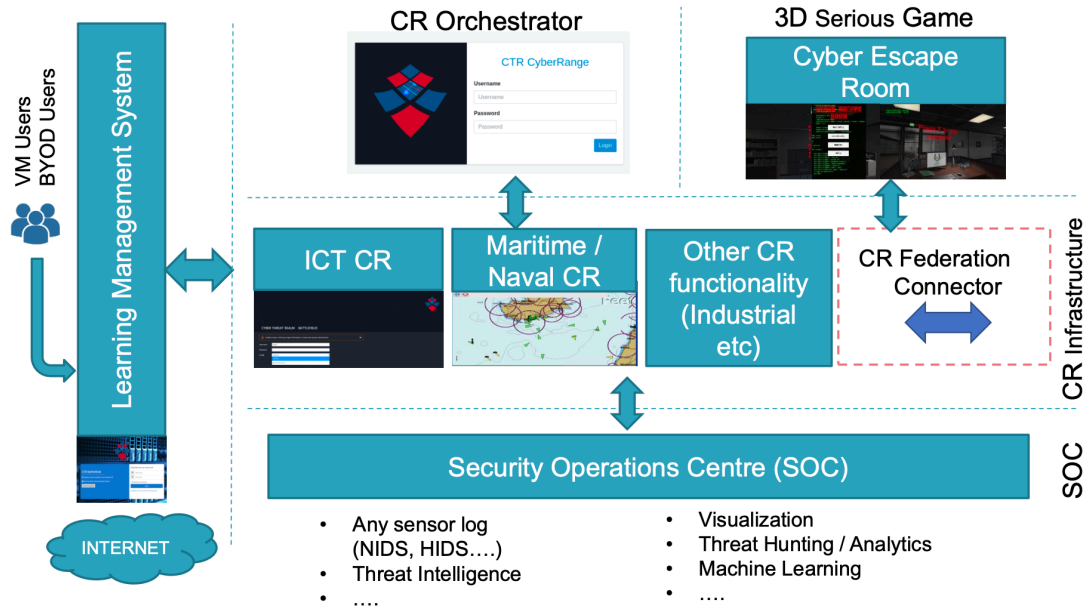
VM Users
BYOD Users

Learning Management System

INTERNET

CR Orchestrator

CTR CyberRange
Username
Username
Password
Password
Login

3D Serious Game

Cyber Escape Room

ICT CR

CYBER THREAT REALM - MITTLEFELD

Maritime / Naval CR

Other CR functionality (Industrial etc)

CR Federation Connector

CR Infrastructure

Security Operations Centre (SOC)

SOC

• Any sensor log (NIDS, HIDS….)
• Threat Intelligence
• ….

• Visualization
• Threat Hunting / Analytics
• Machine Learning
• ….